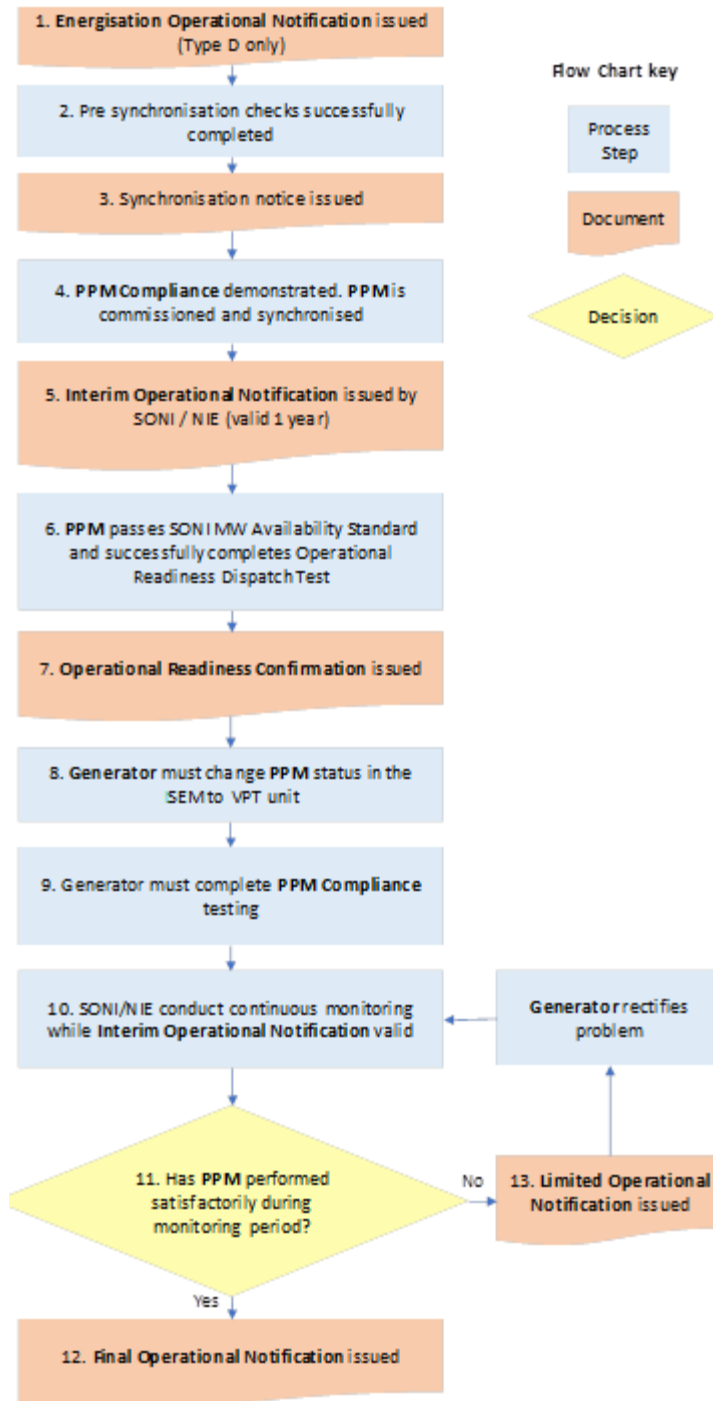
1. Energisation Operational Notification issued (Type D only)

Flow Chart key

Process Step

Document

Decision

2. Pre synchronisation checks successfully completed

3. Synchronisation notice issued

4. PPM Compliance demonstrated. PPM is commissioned and synchronised

5. Interim Operational Notification issued by SONI / NIE (valid 1 year)

6. PPM passes SONI MW Availability Standard and successfully completes Operational Readiness Dispatch Test

7. Operational Readiness Confirmation issued

8. Generator must change PPM status in the SEM to VPT unit

9. Generator must complete PPM Compliance testing

10. SONI/NIE conduct continuous monitoring while Interim Operational Notification valid

Generator rectifies problem

11. Has PPM performed satisfactorily during monitoring period?

No

13. Limited Operational Notification issued

Yes

12. Final Operational Notification issued